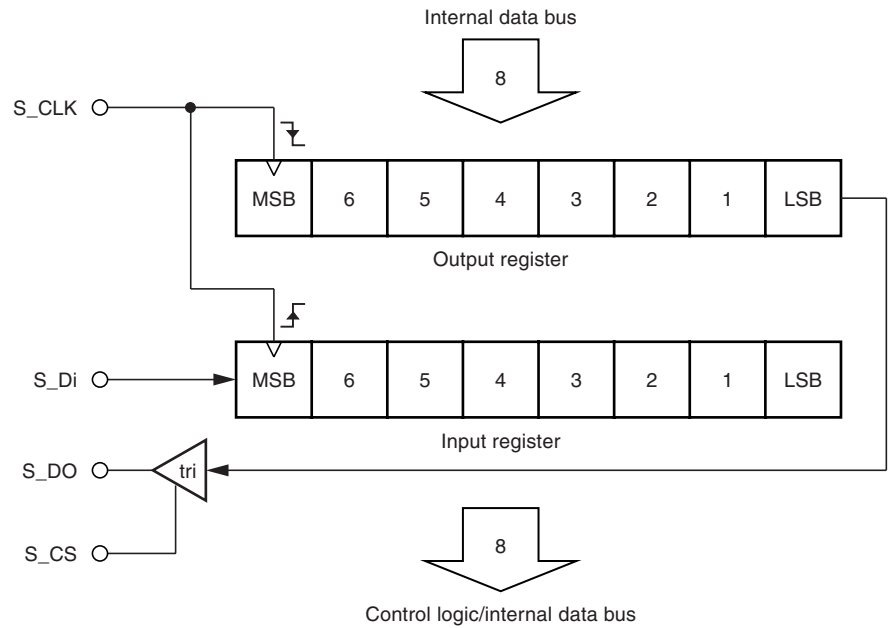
Internal data bus

8

S_CLK

| MSB | 6 | 5 | 4 | 3 | 2 | 1 | LSB |
|---|---|---|---|---|---|---|---|

Output register

S_Di

| MSB | 6 | 5 | 4 | 3 | 2 | 1 | LSB |
|---|---|---|---|---|---|---|---|

Input register

S_DO

tri

S_CS

8

Control logic/internal data bus